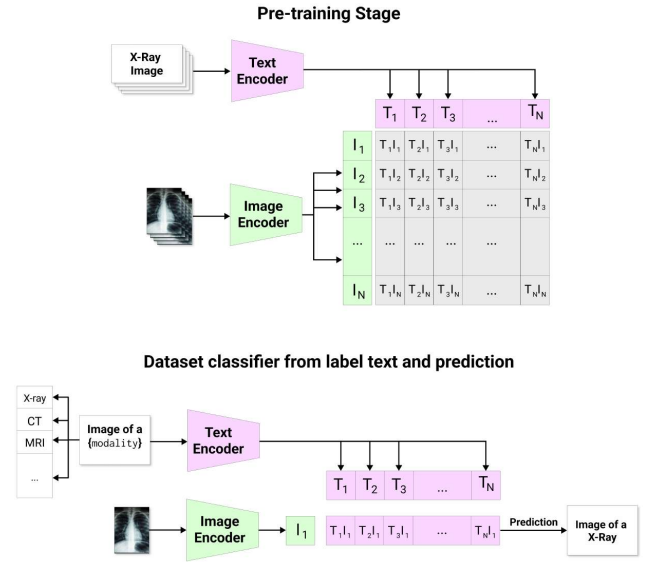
Pre-training Stage

X-Ray Image

Text Encoder

| | $T_1$ | $T_2$ | $T_3$ | ... | $T_N$ |
|---|---|---|---|---|---|
| $I_1$ | $T_1I_1$ | $T_2I_1$ | $T_3I_1$ | ... | $T_NI_1$ |
| $I_2$ | $T_1I_2$ | $T_2I_2$ | $T_3I_2$ | ... | $T_NI_2$ |
| $I_3$ | $T_1I_3$ | $T_2I_3$ | $T_3I_3$ | ... | $T_NI_3$ |
| ... | ... | ... | ... | ... | ... |
| $I_N$ | $T_1I_N$ | $T_2I_N$ | $T_3I_N$ | ... | $T_NI_N$ |

Image Encoder

Dataset classifier from label text and prediction

X-ray
CT
MRI
...

Image of a {modality}

Text Encoder

| $T_1$ | $T_2$ | $T_3$ | ... | $T_N$ |
|---|---|---|---|---|

Image Encoder

$I_1$

| $T_1I_1$ | $T_2I_1$ | $T_3I_1$ | ... | $T_NI_1$ |
|---|---|---|---|---|

Prediction

Image of a X-Ray